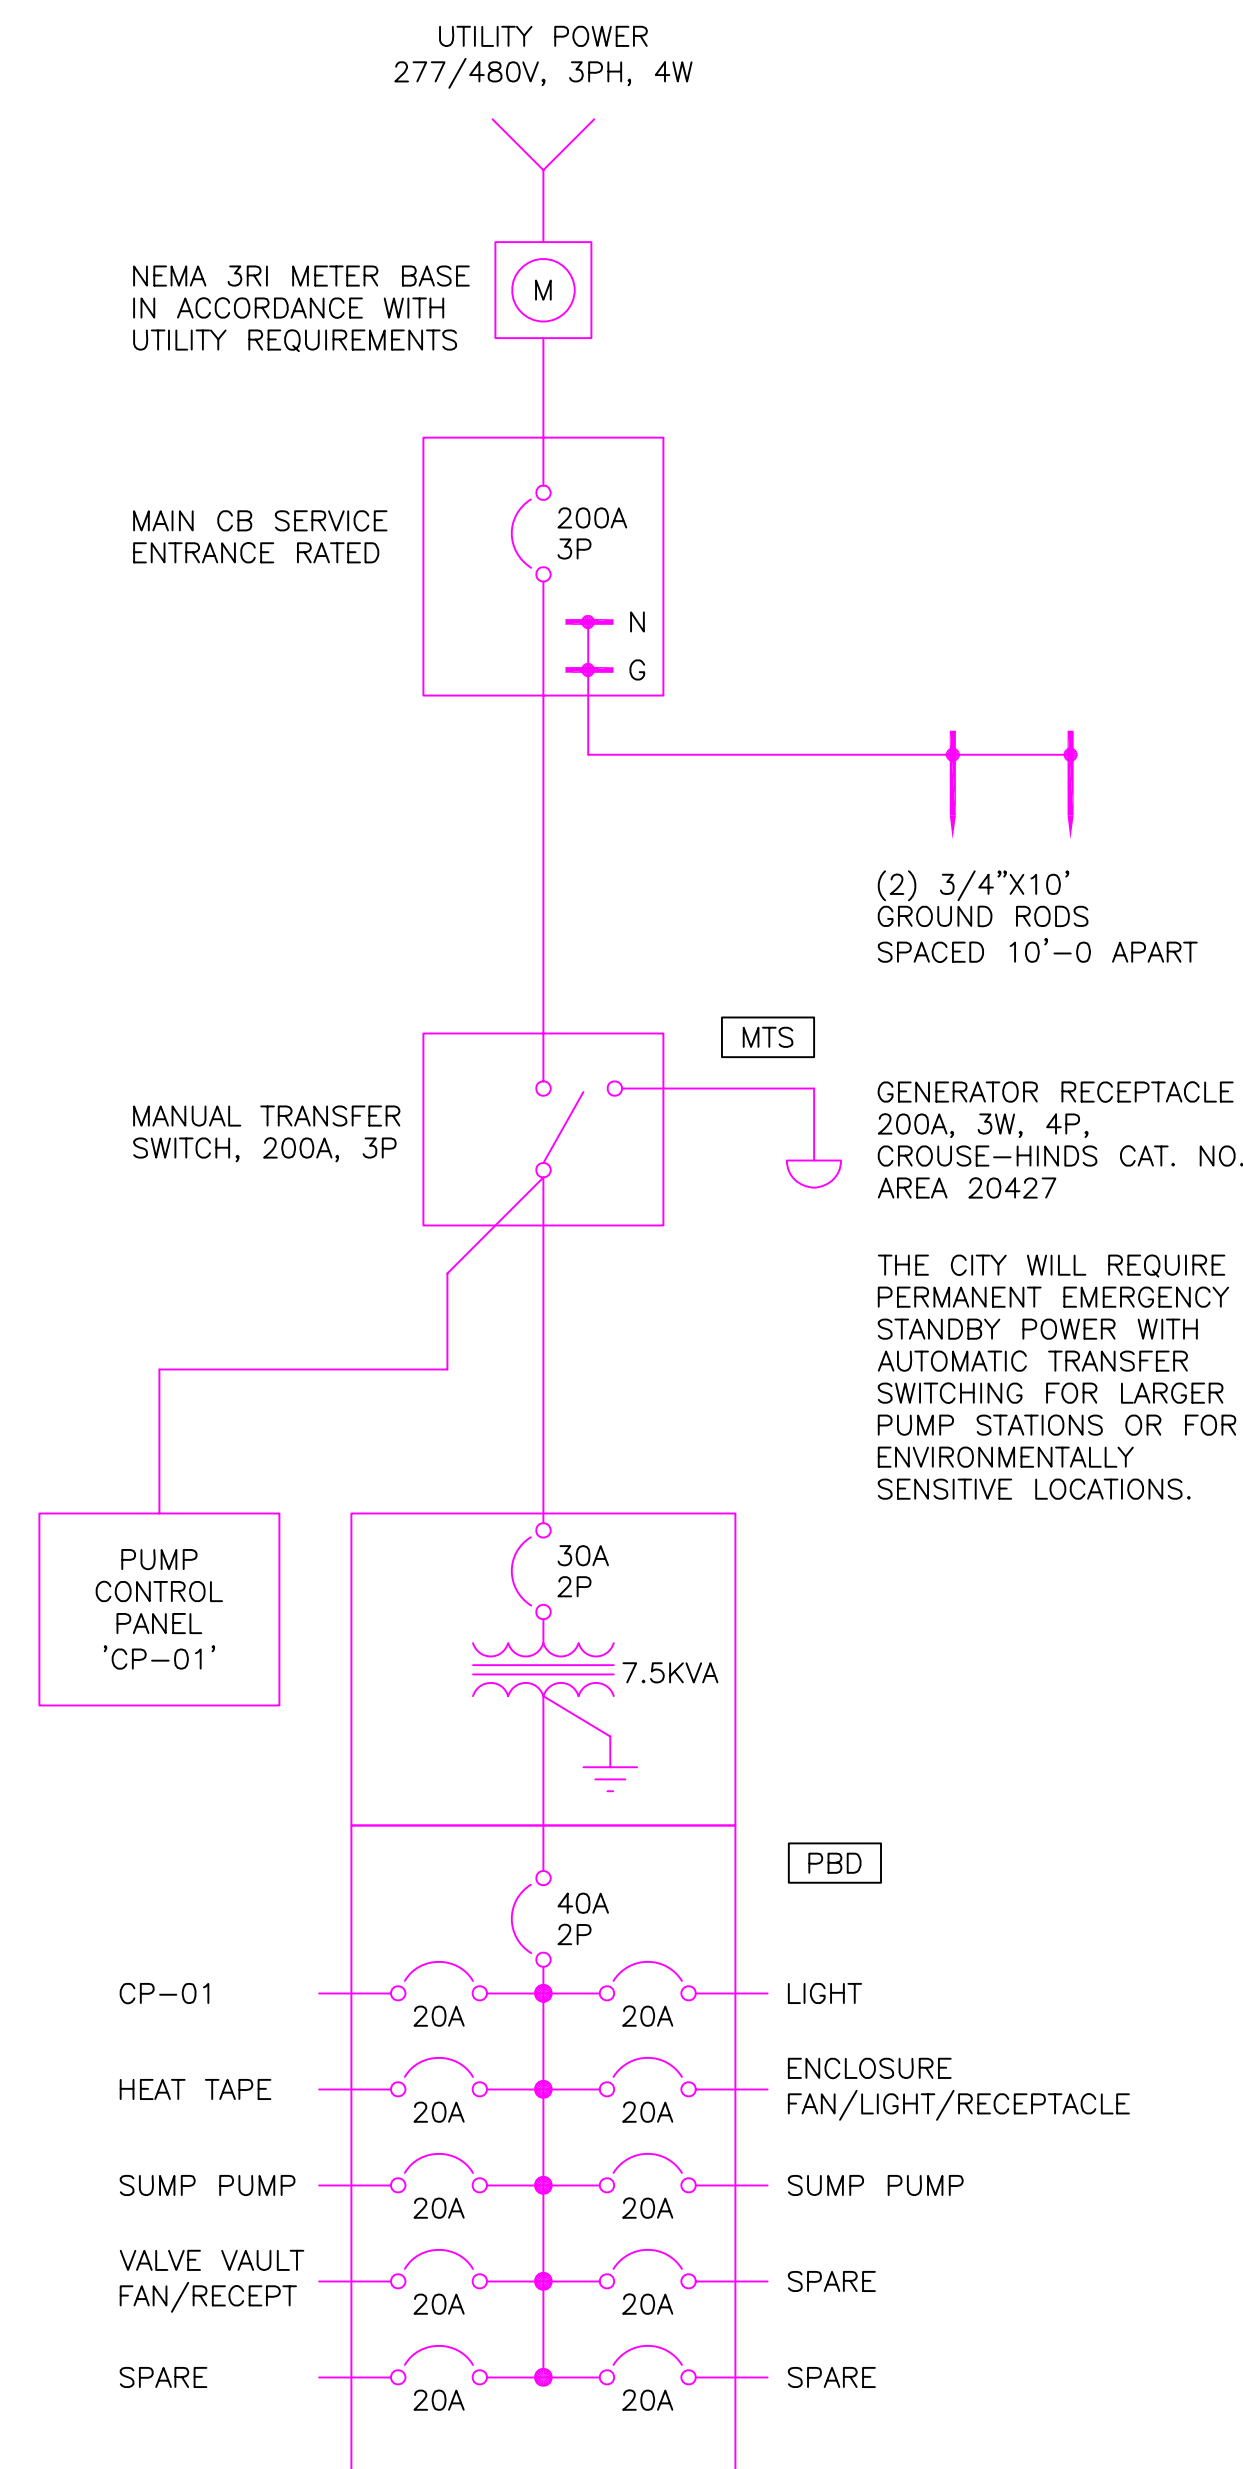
UTILITY POWER
277/480V, 3PH, 4W

NEMA 3RI METER BASE IN ACCORDANCE WITH UTILITY REQUIREMENTS

M

MAIN CB SERVICE ENTRANCE RATED

200A
3P

N

G

(2) 3/4"X10' GROUND RODS SPACED 10'-0 APART

MTS

MANUAL TRANSFER SWITCH, 200A, 3P

GENERATOR RECEPTACLE 200A, 3W, 4P, CROUSE-HINDS CAT. NO. AREA 20427

THE CITY WILL REQUIRE PERMANENT EMERGENCY STANDBY POWER WITH AUTOMATIC TRANSFER SWITCHING FOR LARGER PUMP STATIONS OR FOR ENVIRONMENTALLY SENSITIVE LOCATIONS.

PUMP CONTROL PANEL 'CP-01'

30A
2P

7.5KVA

PBD

40A
2P

CP-01
20A
20A
LIGHT

HEAT TAPE
20A
20A
ENCLOSURE FAN/LIGHT/RECEPTACLE

SUMP PUMP
20A
20A
SUMP PUMP

VALVE VAULT FAN/RECEPT
20A
20A
SPARE

SPARE
20A
20A
SPARE